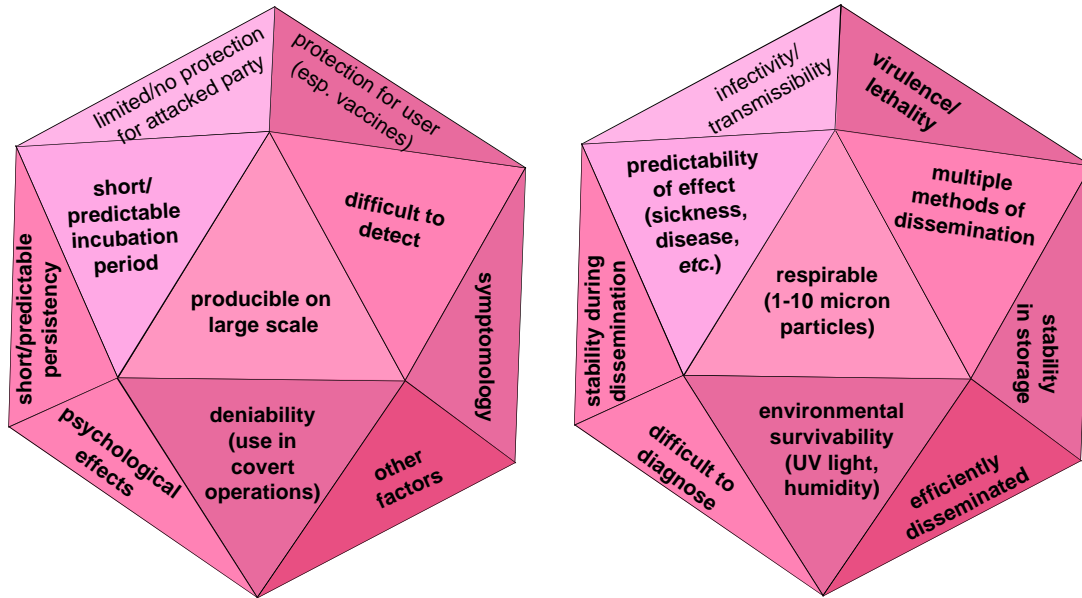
limited/no protection for attacked party

protection for user (esp. vaccines)

short/ predictable incubation period

difficult to detect

producible on large scale

short/predictable persistency

symptomology

deniability (use in covert operations)

psychological effects

other factors

infectivity/ transmissibility

virulence/ lethality

predictability of effect (sickness, disease, etc.)

multiple methods of dissemination

respirable (1-10 micron particles)

stability during dissemination

stability in storage

environmental survivability (UV light, humidity)

difficult to diagnose

efficiently disseminated